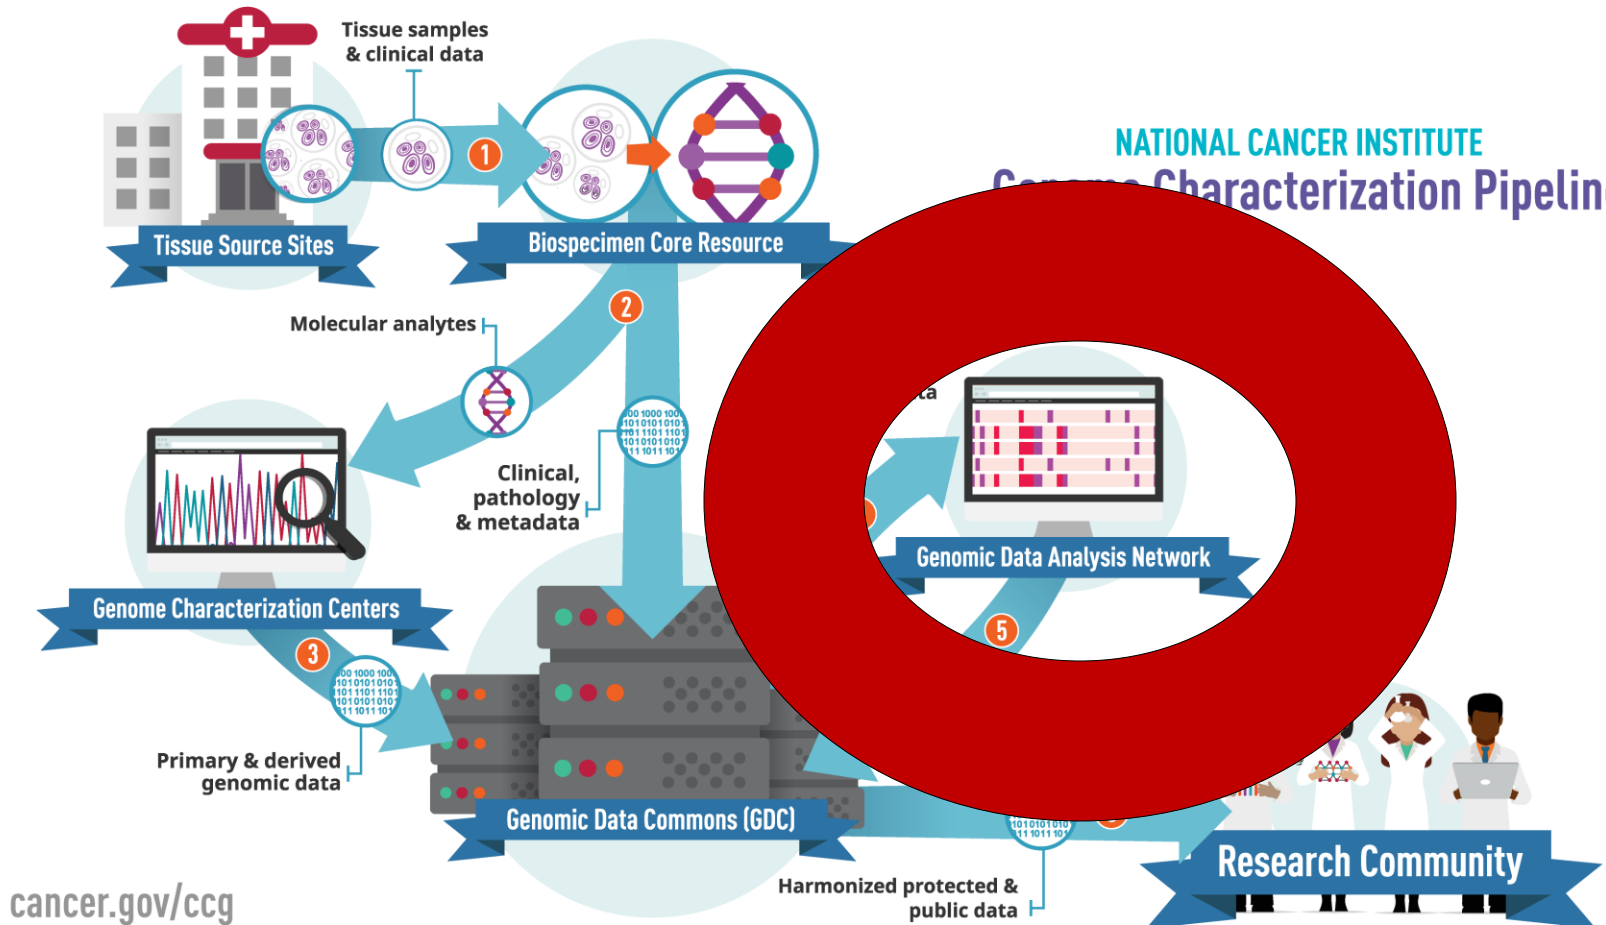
Tissue samples & clinical data

1

Tissue Source Sites

Biospecimen Core Resource

NATIONAL CANCER INSTITUTE

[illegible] Characterization Pipelin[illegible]

2

Molecular analytes

Genome Characterization Centers

Clinical, pathology & metadata

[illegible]ta

Genomic Data Analysis Network

5

3

Primary & derived genomic data

Genomic Data Commons (GDC)

Research Community

Harmonized protected & public data

cancer.gov/ccg